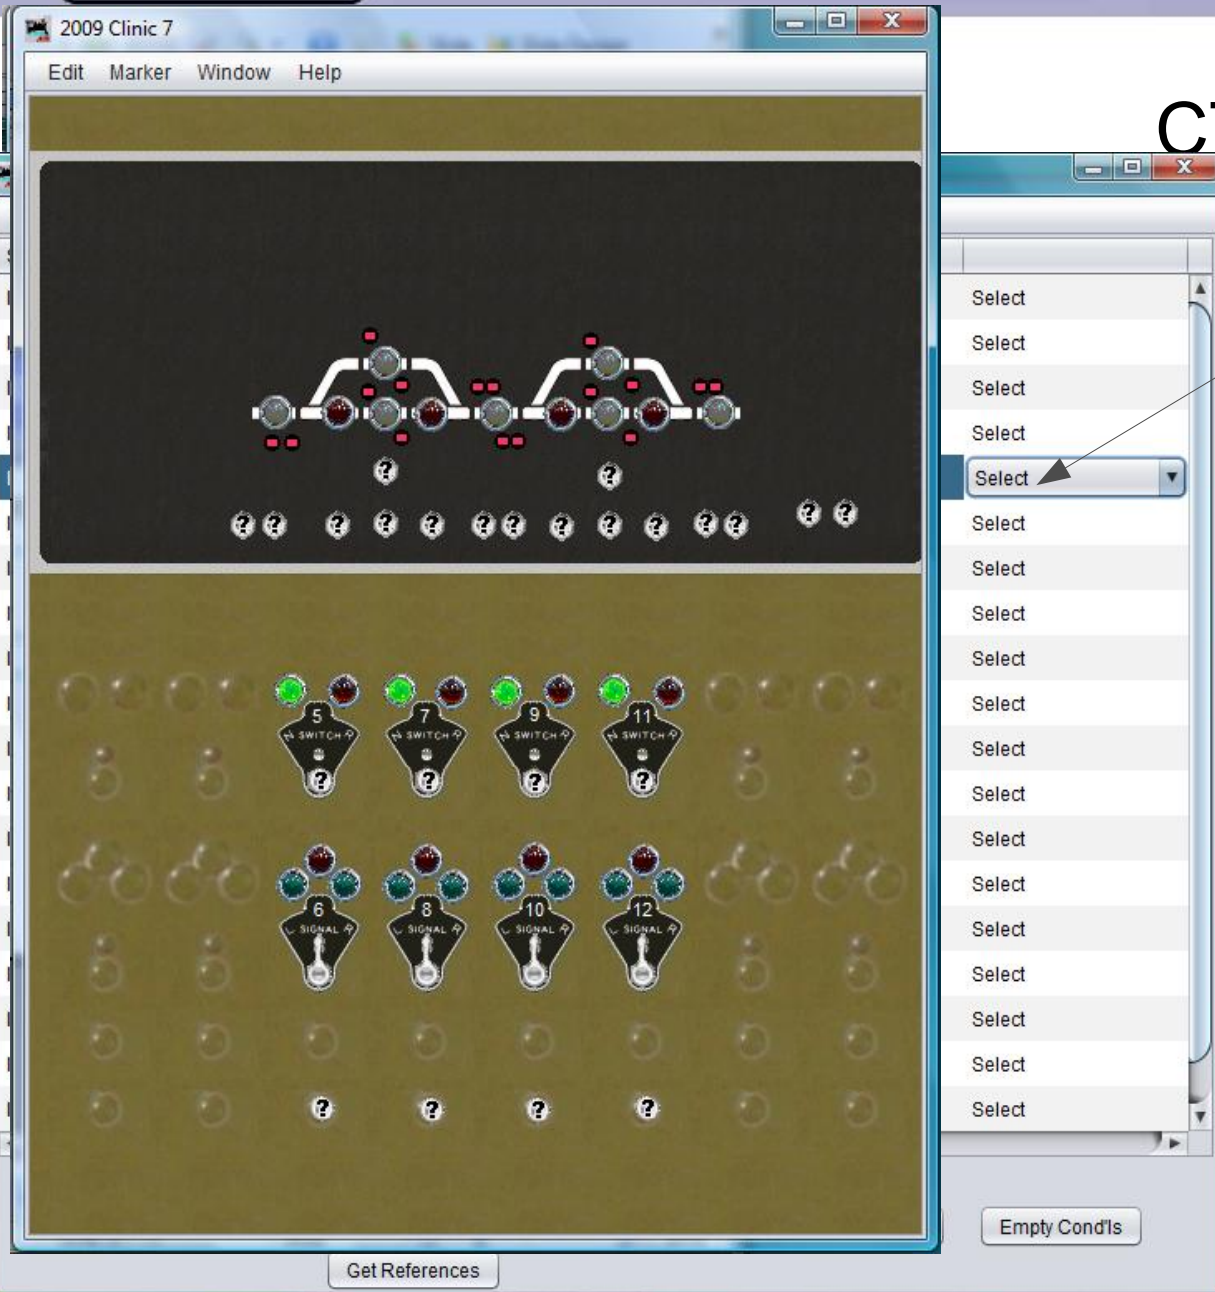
2009 Clinic 7

Edit Marker Window Help

5 SWITCH
7 SWITCH
9 SWITCH
11 SWITCH

6 SIGNAL
8 SIGNAL
10 SIGNAL
12 SIGNAL

Get References

C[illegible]

Select
Select
Select
Select
Select
Select
Select
Select
Select
Select
Select
Select
Select
Select
Select
Select
Select
Select
Select

Empty Cond'ls